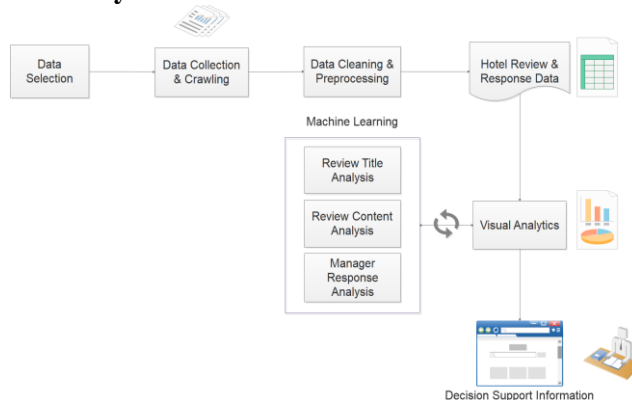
Data Selection

Data Collection & Crawling

Data Cleaning & Preprocessing

Hotel Review & Response Data

Machine Learning

Review Title Analysis

Review Content Analysis

Manager Response Analysis

Visual Analytics

Decision Support Information